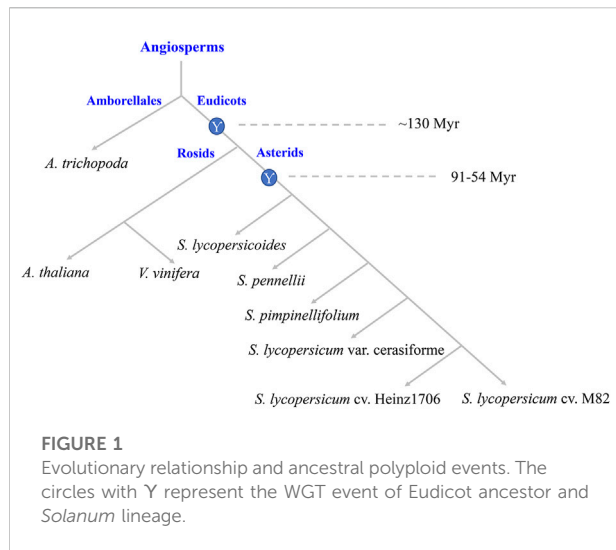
Angiosperms

Amborellales

Eudicots

Y

~130 Myr

A. trichopoda

Rosids

Asterids

Y

91-54 Myr

S. lycopersicoides

A. thaliana

V. vinifera

S. pennellii

S. pimpinellifolium

S. lycopersicum var. cerasiforme

S. lycopersicum cv. Heinz1706

S. lycopersicum cv. M82

FIGURE 1
Evolutionary relationship and ancestral polyploid events. The circles with Y represent the WGT event of Eudicot ancestor and Solanum lineage.